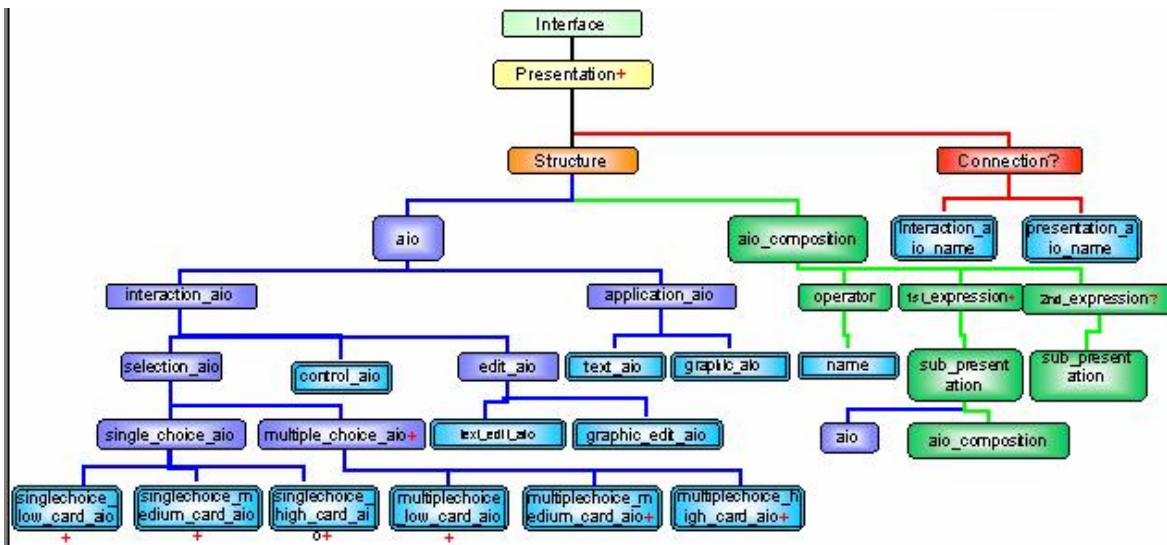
Interface
Presentation+
Structure
Connection?
aio
aio_composition
Interaction_aio_name
presentation_aio_name
interaction_aio
application_aio
operator
1st_expression+
2nd_expression?
selection_aio
control_aio
edit_aio
text_aio
graphic_aio
name
sub_presentation
sub_presentation
single_choice_aio
multiple_choice_aio+
text_edit_aio
graphic_edit_aio
aio
aio_composition
singlechoice_low_card_aio +
singlechoice_medium_card_aio +
singlechoice_high_card_ai o+
multiplechoice_low_card_aio +
multiplechoice_medium_card_aio+
multiplechoice_high_card_aio+